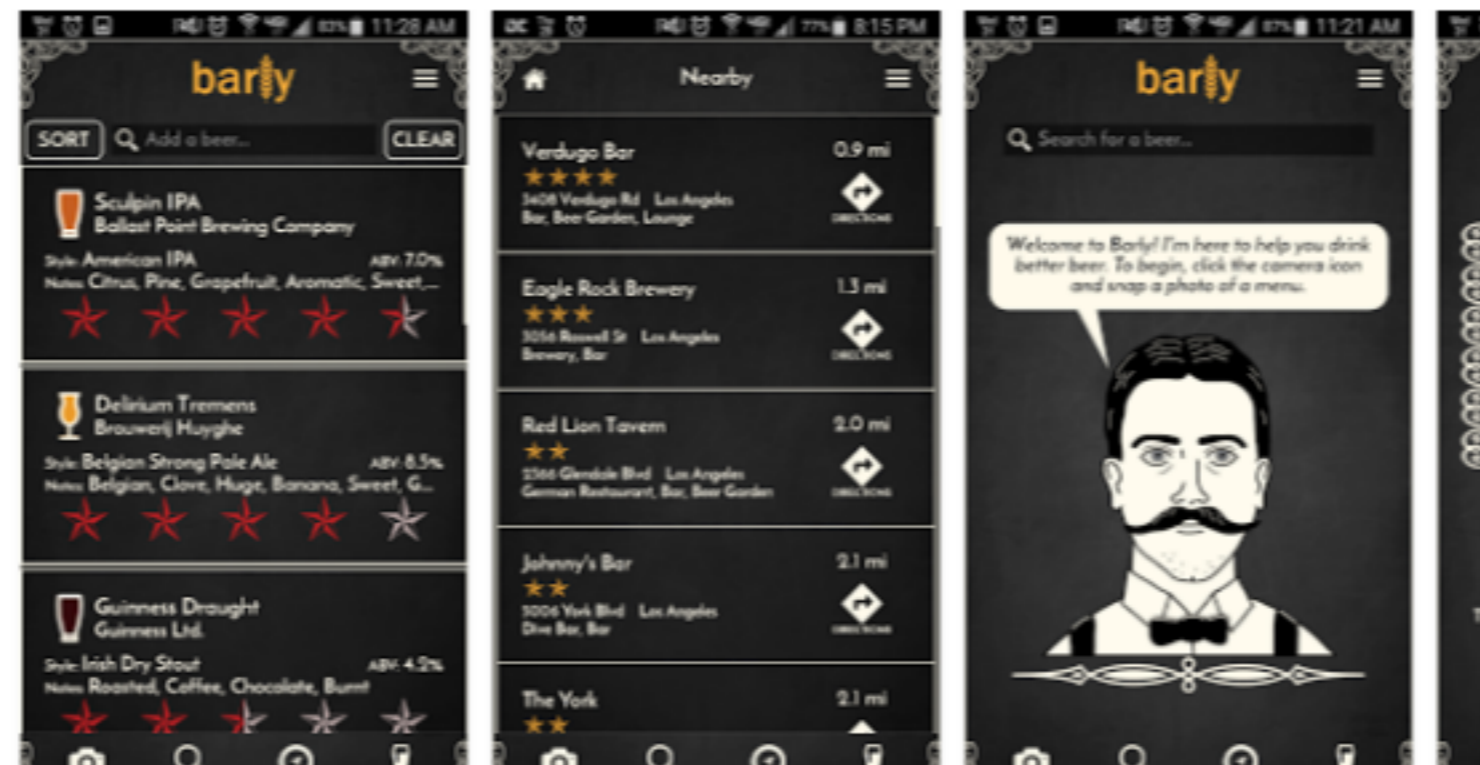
11:28 AM

barly

SORT Add a beer... CLEAR

Sculpin IPA
Ballast Point Brewing Company
Style: American IPA ABV: 7.0%
Notes: Citrus, Pine, Grapefruit, Aromatic, Sweet,...

Delirium Tremens
Brouwerij Huyghe
Style: Belgian Strong Pale Ale ABV: 8.5%
Notes: Belgian, Clove, Huge, Banana, Sweet, G...

Guinness Draught
Guinness Ltd.
Style: Irish Dry Stout ABV: 4.2%
Notes: Roasted, Coffee, Chocolate, Burnt

77% 8:15 PM

Nearby

Verdugo Bar 0.9 mi
3408 Verdugo Rd Los Angeles
Bar, Beer Garden, Lounge
DIRECTIONS

Eagle Rock Brewery 1.3 mi
3056 Roswell St Los Angeles
Brewery, Bar
DIRECTIONS

Red Lion Tavern 2.0 mi
2366 Glendale Blvd Los Angeles
German Restaurant, Bar, Beer Garden
DIRECTIONS

Johnny's Bar 2.1 mi
5006 York Blvd Los Angeles
Dive Bar, Bar
DIRECTIONS

The York 2.1 mi

11:21 AM

barly

Search for a beer...

Welcome to Barly! I'm here to help you drink better beer. To begin, click the camera icon and snap a photo of a menu.